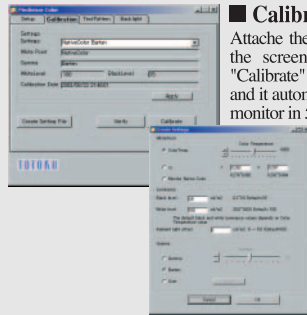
■ Calibr

Attache the the screen "Calibrate" and it autor monitor in

Setup Calibration Test Pattern Back light

Settings

Settings NativeColor Barten

White Point NativeColor

Gamma Barten

Whitelevel 180 Blacklevel 0.5

Calibration Date 2003/05/22 15:46:01

Apply

Create Settings File Verify Calibrate

TOTOKU

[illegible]

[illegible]

Color Temperature

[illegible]

Black level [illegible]

White level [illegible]

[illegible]

Ambient light offset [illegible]

Gamma

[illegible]

Barten

User

Select OK